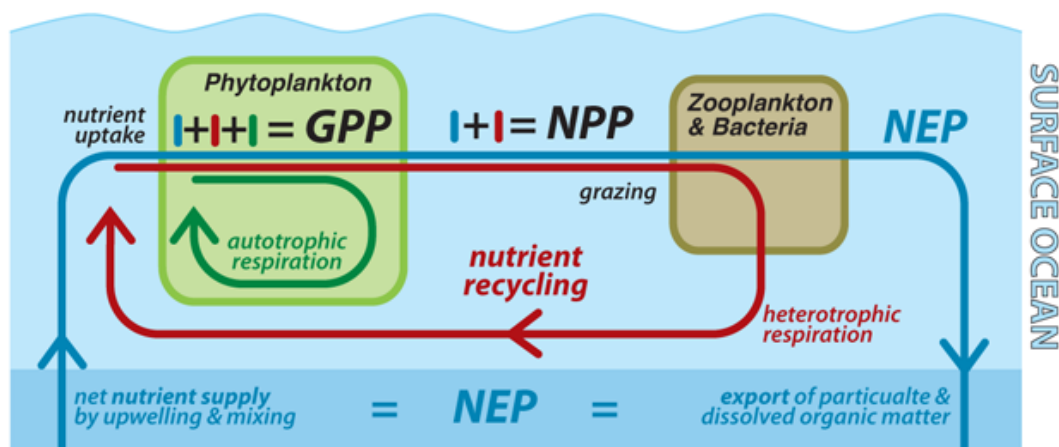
Phytoplankton

nutrient uptake

I+I+I = GPP

I+I = NPP

Zooplankton & Bacteria

NEP

SURFACE OCEAN

grazing

autotrophic respiration

nutrient recycling

heterotrophic respiration

net nutrient supply by upwelling & mixing = NEP = export of particualte & dissolved organic matter